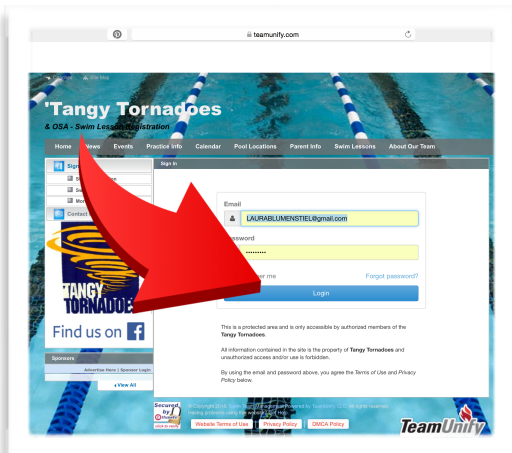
teamunify.com

'Tangy Tornadoes

& OSA - Swim Lesson Registration

Home News Events Practice Info Calendar Pool Locations Parent Info Swim Lessons About Our Team

Sign In

Email

LAURABLUMENSTIEL@gmail.com

Password

••••••••

Remember me

Forgot password?

Login

This is a protected area and is only accessible by authorized members of the Tangy Tornadoes.

All information contained in the site is the property of Tangy Tornadoes and unauthorized access and/or use is forbidden.

By using the email and password above, you agree the Terms of Use and Privacy Policy below.

TANGY TORNADOES

Find us on f

Sponsors

Advertise Here | Sponsor Login

View All

Website Terms of Use

Privacy Policy

DMCA Policy

TeamUnify